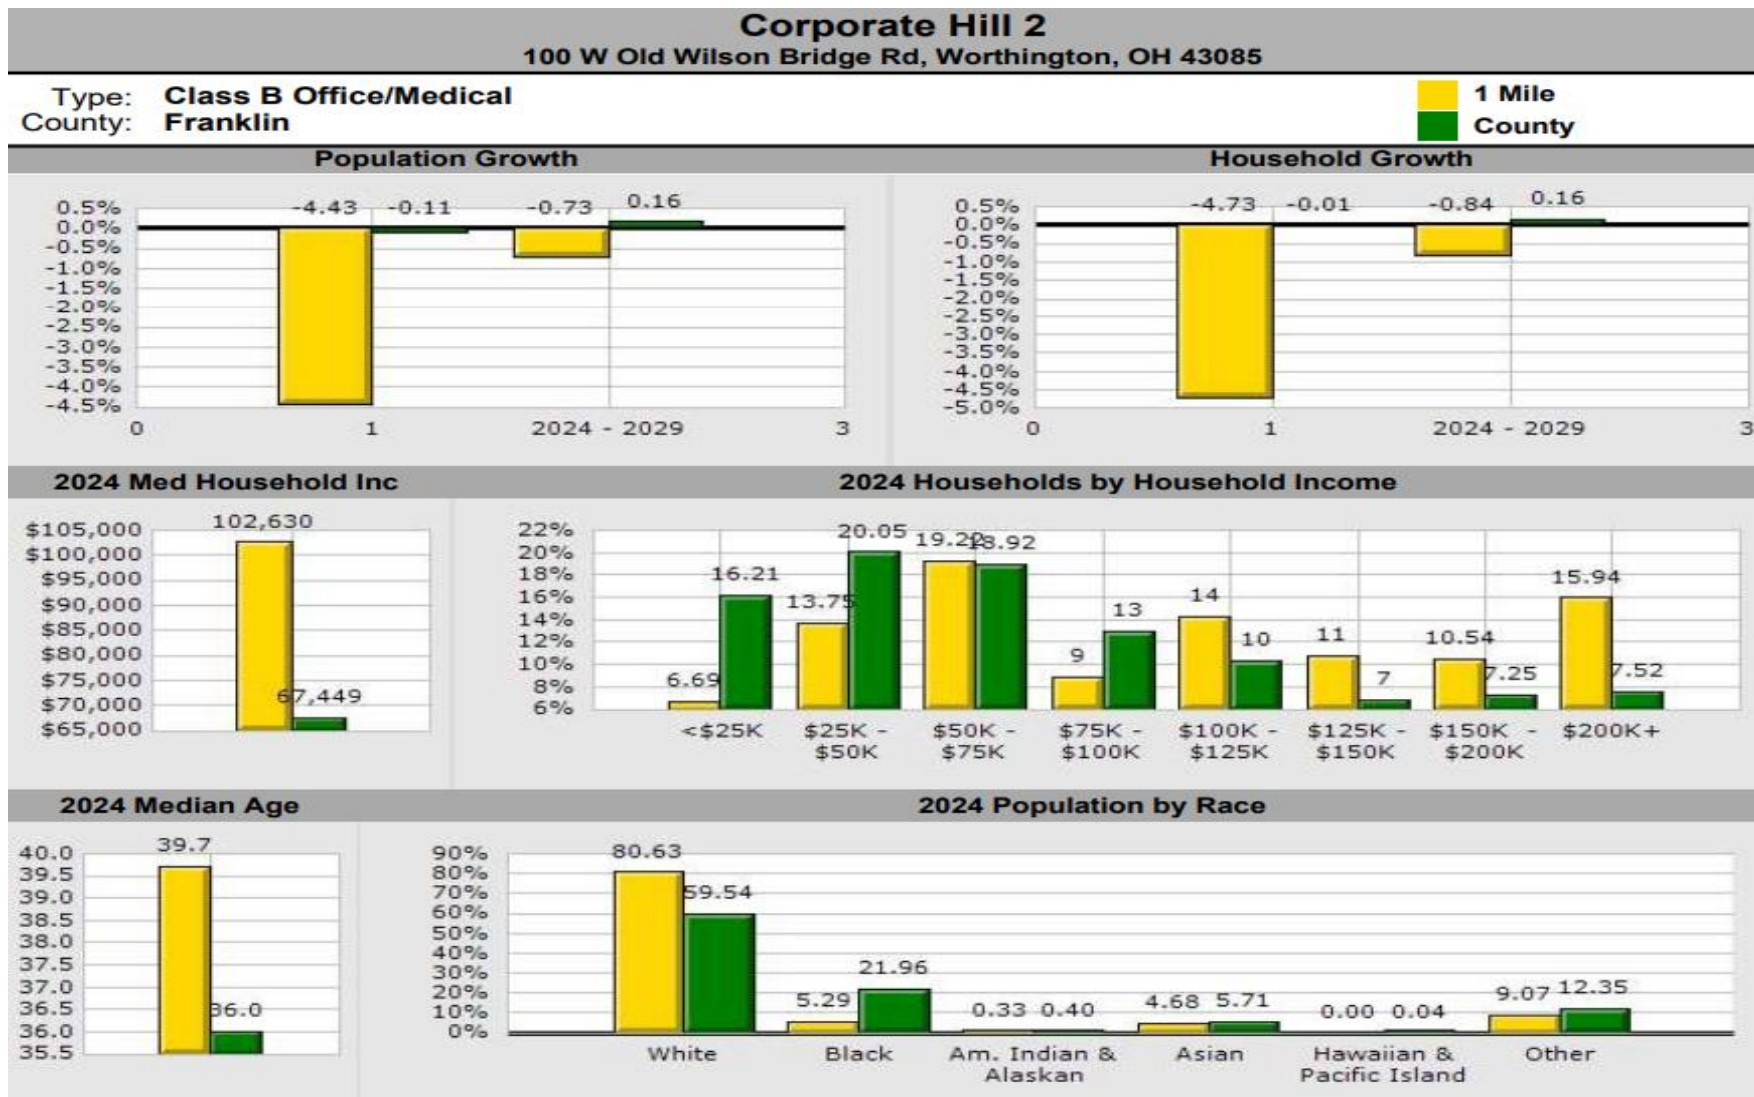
Corporate Hill 2
100 W Old Wilson Bridge Rd, Worthington, OH 43085

Type: Class B Office/Medical
County: Franklin

1 Mile
County

Population Growth

0.5%
0.0%
-0.5%
-1.0%
-1.5%
-2.0%
-2.5%
-3.0%
-3.5%
-4.0%
-4.5%

-4.43 -0.11 -0.73 0.16

0 1 2024 - 2029 3

Household Growth

0.5%
0.0%
-0.5%
-1.0%
-1.5%
-2.0%
-2.5%
-3.0%
-3.5%
-4.0%
-4.5%
-5.0%

-4.73 -0.01 -0.84 0.16

0 1 2024 - 2029 3

2024 Med Household Inc

$105,000
$100,000
$95,000
$90,000
$85,000
$80,000
$75,000
$70,000
$65,000

102,630
67,449

2024 Households by Household Income

22%
20%
18%
16%
14%
12%
10%
8%
6%

6.69 16.21 13.75 20.05 19.20 18.92 9 13 14 10 11 7 10.54 7.25 15.94 7.52

<$25K
$25K - $50K
$50K - $75K
$75K - $100K
$100K - $125K
$125K - $150K
$150K - $200K
$200K+

2024 Median Age

40.0
39.5
39.0
38.5
38.0
37.5
37.0
36.5
36.0
35.5

39.7
36.0

2024 Population by Race

90%
80%
70%
60%
50%
40%
30%
20%
10%
0%

80.63 59.54 5.29 21.96 0.33 0.40 4.68 5.71 0.00 0.04 9.07 12.35

White
Black
Am. Indian & Alaskan
Asian
Hawaiian & Pacific Island
Other